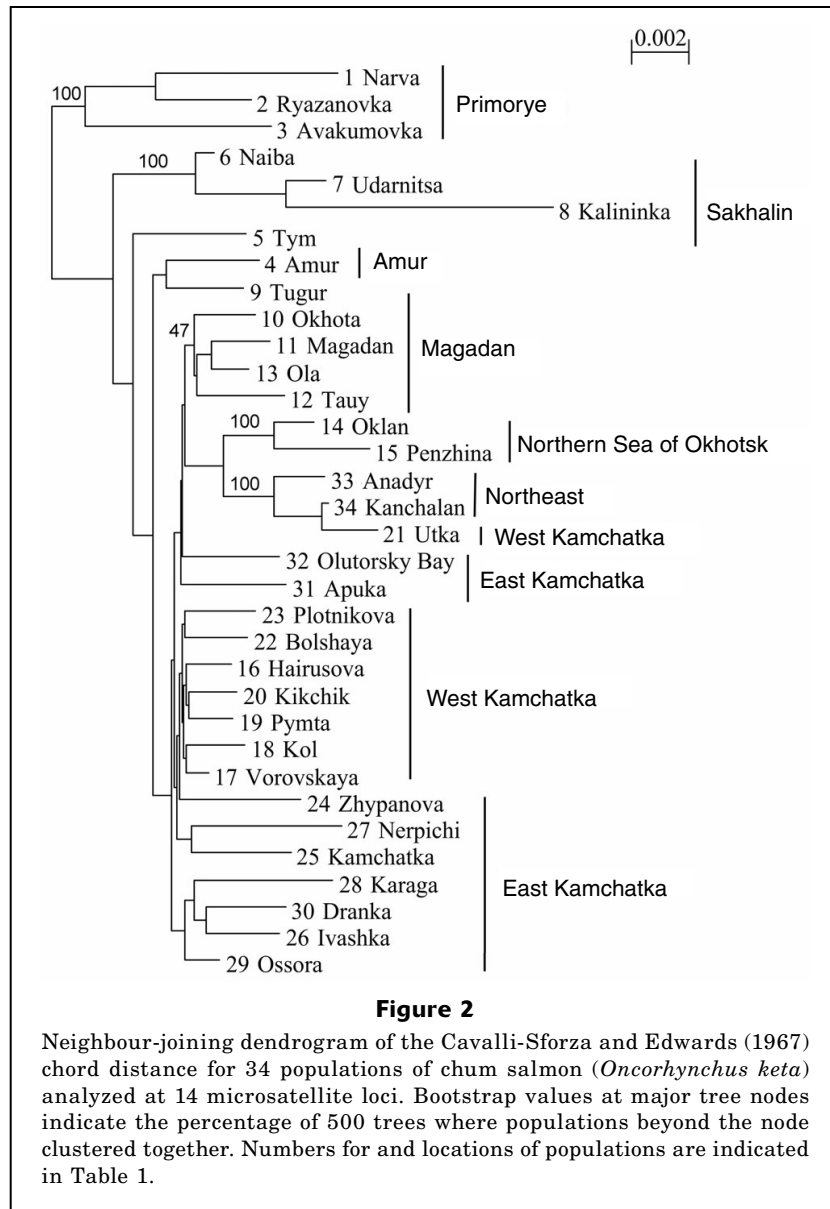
0.002

100

1 Narva
2 Ryazanovka
3 Avakumovka
Primorye

100
6 Naiba
7 Udarnitsa
8 Kalininka
Sakhalin

5 Tym
4 Amur
Amur
9 Tugur

47
10 Okhota
11 Magadan
13 Ola
12 Tauy
Magadan

100
14 Oklan
15 Penzhina
Northern Sea of Okhotsk

100
33 Anadyr
34 Kanchalan
Northeast
21 Utka
West Kamchatka

32 Olutorsky Bay
31 Apuka
East Kamchatka

23 Plotnikova
22 Bolshaya
16 Hairusova
20 Kikchik
19 Pymta
18 Kol
17 Vorovskaya
West Kamchatka

24 Zhypanova
27 Nerpichi
25 Kamchatka
28 Karaga
30 Dranka
26 Ivashka
29 Ossora
East Kamchatka

**Figure 2**

Neighbour-joining dendrogram of the Cavalli-Sforza and Edwards (1967) chord distance for 34 populations of chum salmon (*Oncorhynchus keta*) analyzed at 14 microsatellite loci. Bootstrap values at major tree nodes indicate the percentage of 500 trees where populations beyond the node clustered together. Numbers for and locations of populations are indicated in Table 1.